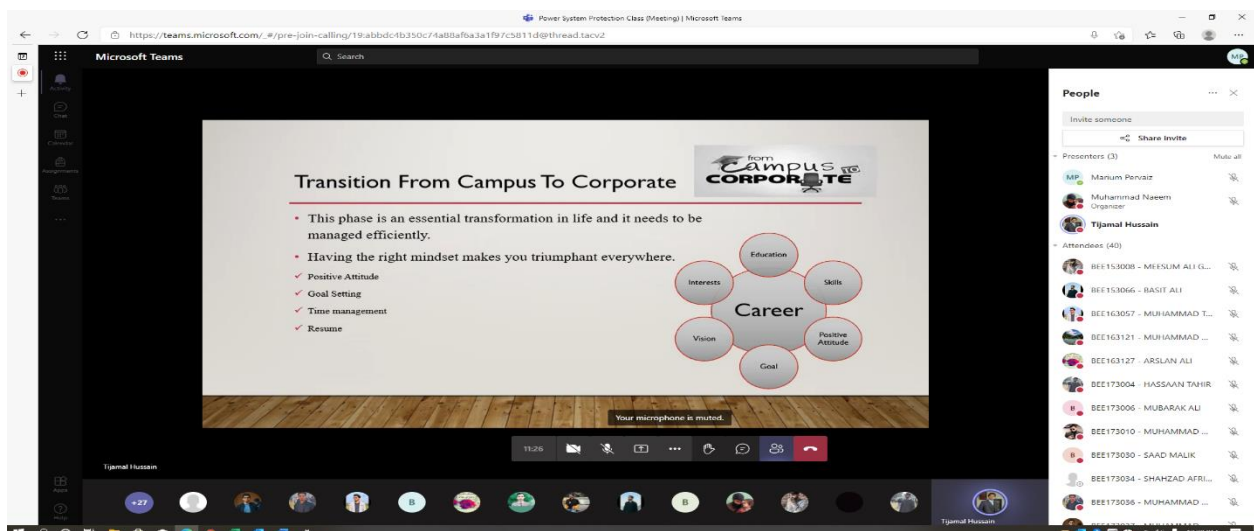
Power System Protection Class (Meeting) | Microsoft Teams

https://teams.microsoft.com/_#/pre-join-calling/19:abbdc4b350c74a88af6a3a1f97c5811d@thread.tacv2

Microsoft Teams

Search

MP

Activity

Chat

Calendar

Assignments

Teams

...

Apps

Help

Transition From Campus To Corporate

from Campus to CORPORATE

• This phase is an essential transformation in life and it needs to be managed efficiently.

• Having the right mindset makes you triumphant everywhere.

✓ Positive Attitude

✓ Goal Setting

✓ Time management

✓ Resume

Career

Education

Skills

Positive Attitude

Goal

Vision

Interests

Your microphone is muted.

11:26

Tijamal Hussain

+27

B

B

B

Tijamal Hussain

People

Invite someone

Share Invite

Presenters (3)

Mute all

MP Marium Pervaiz

Muhammad Naeem
Organizer

Tijamal Hussain

Attendees (40)

BEE153008 - MEESUM ALI G...

BEE153066 - BASIT ALI

BEE163057 - MUHAMMAD T...

BEE163121 - MUHAMMAD ...

BEE163127 - ARSLAN ALI

BEE173004 - HASSAAN TAHIR

B BEE173006 - MUBARAK ALI

BEE173010 - MUHAMMAD ...

B BEE173030 - SAAD MALIK

BEE173034 - SHAHZAD AFRI...

BEE173036 - MUHAMMAD ...

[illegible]